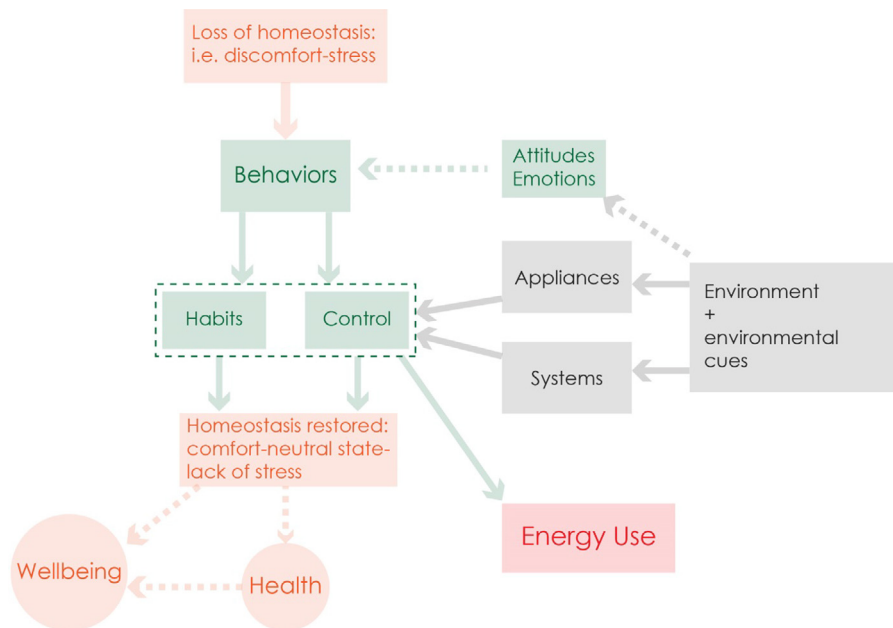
Loss of homeostasis: i.e. discomfort-stress

Behaviors

Attitudes
Emotions

Appliances

Environment
+
environmental cues

Habits

Control

Systems

Homeostasis restored: comfort-neutral state-lack of stress

Energy Use

Wellbeing

Health